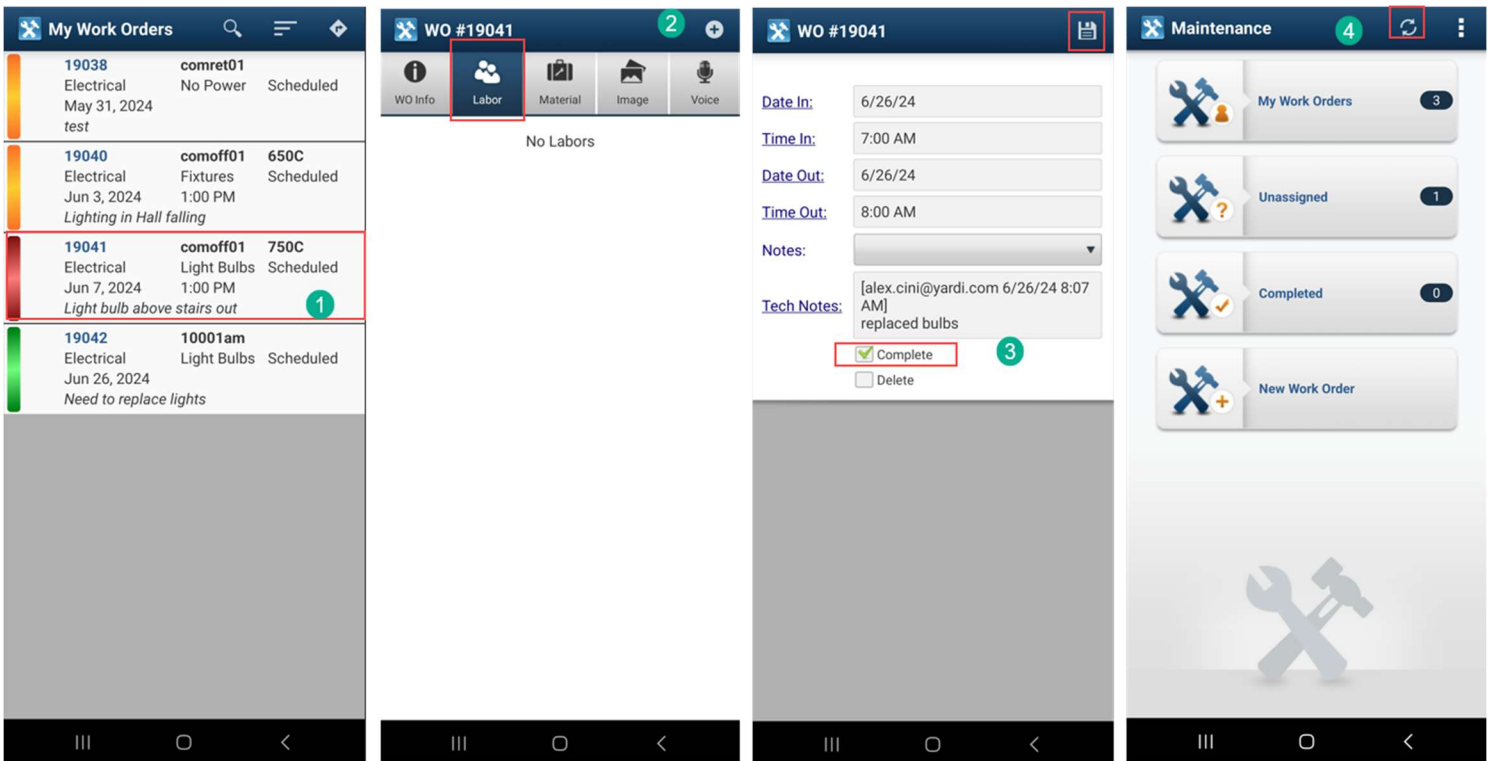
My Work Orders

19038 comret01
Electrical No Power Scheduled
May 31, 2024
test

19040 comoff01 650C
Electrical Fixtures Scheduled
Jun 3, 2024 1:00 PM
Lighting in Hall falling

19041 comoff01 750C
Electrical Light Bulbs Scheduled
Jun 7, 2024 1:00 PM
Light bulb above stairs out
1

19042 10001am
Electrical Light Bulbs Scheduled
Jun 26, 2024
Need to replace lights

WO #19041
2
WO Info
Labor
Material
Image
Voice

No Labors

WO #19041

Date In: 6/26/24
Time In: 7:00 AM
Date Out: 6/26/24
Time Out: 8:00 AM
Notes:
Tech Notes: [alex.cini@yardi.com 6/26/24 8:07 AM] replaced bulbs
Complete
3
Delete

Maintenance
4

My Work Orders 3
Unassigned 1
Completed 0
New Work Order